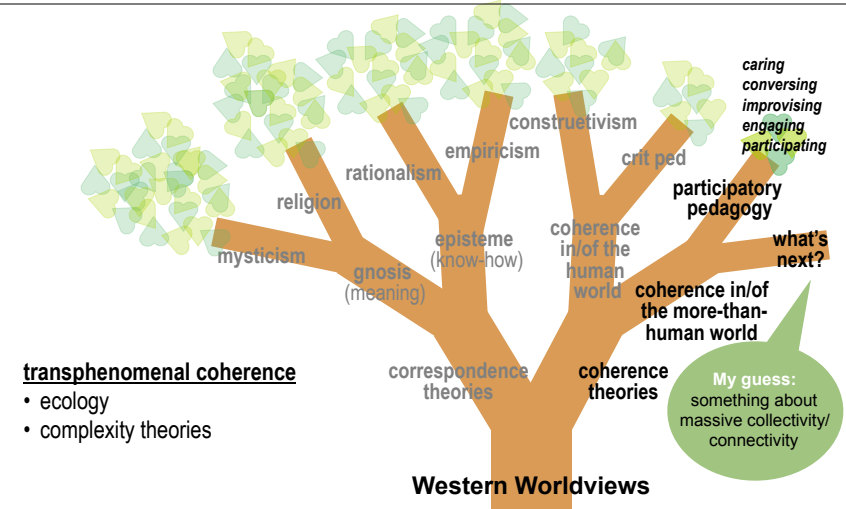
caring
conversing
improvising
engaging
participating

constructivism

crit ped

empiricism

rationalism

religion

mysticism

gnosis
(meaning)

episteme
(know-how)

coherence in/of the human world

participatory pedagogy

what's next?

coherence in/of the more-than-human world

correspondence theories

coherence theories

My guess:
something about massive collectivity/ connectivity

transphenomenal coherence
• ecology
• complexity theories

Western Worldviews